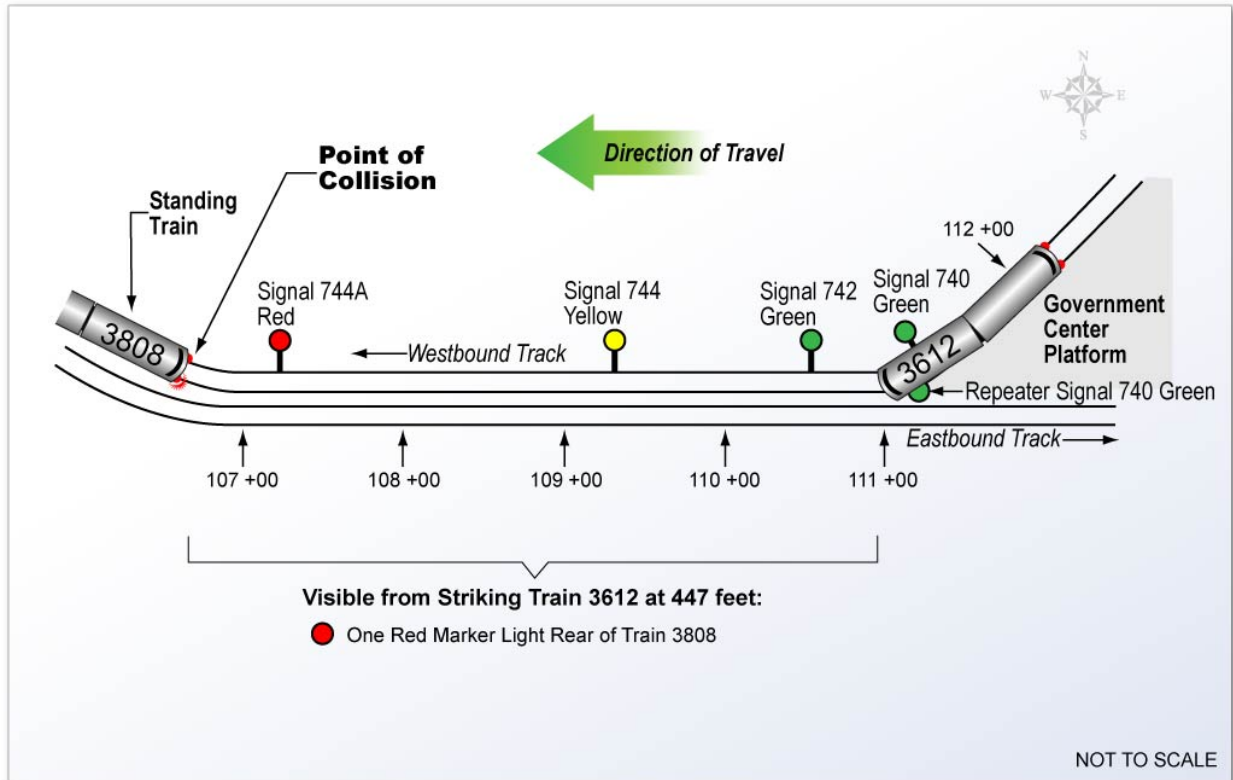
N
W
E
S

Direction of Travel

Point of Collision

Standing Train

3808

Signal 744A Red

Westbound Track

Signal 744 Yellow

Signal 742 Green

Signal 740 Green

112 +00

Government Center Platform

3612

Repeater Signal 740 Green

Eastbound Track

107 +00
108 +00
109 +00
110 +00
111 +00

Visible from Striking Train 3612 at 447 feet:

One Red Marker Light Rear of Train 3808

NOT TO SCALE